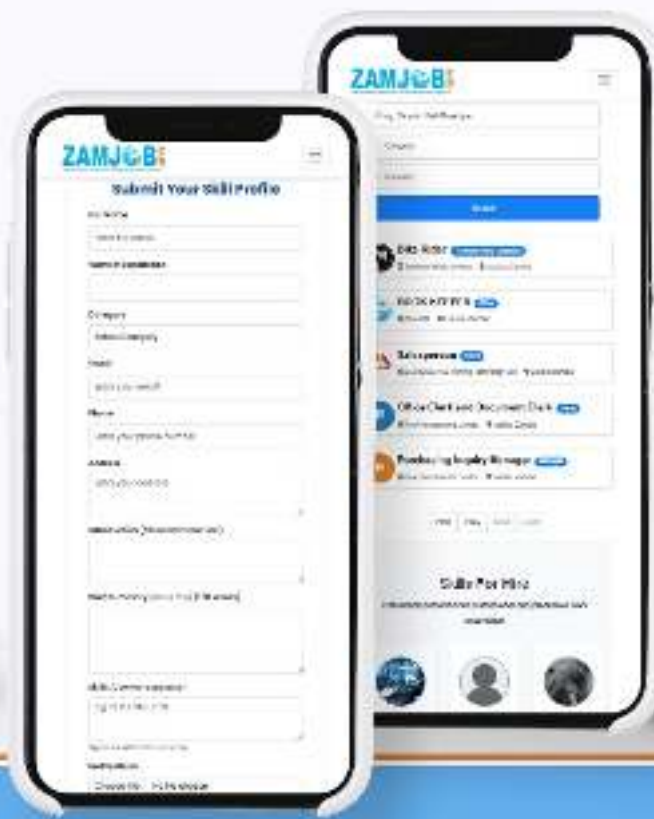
ZAMJOB

Submit Your Skill Profile

Full Name

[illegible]

Company

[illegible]

Email

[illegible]

Phone

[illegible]

Address

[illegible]

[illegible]

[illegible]

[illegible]

Choose File No file chosen

ZAMJOB

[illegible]

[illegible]

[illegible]

Search

Data Entry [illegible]

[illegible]

Salesperson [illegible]

Office Clerk and Document Clerk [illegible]

Purchasing Inquiry Manager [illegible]

Skills For Hire